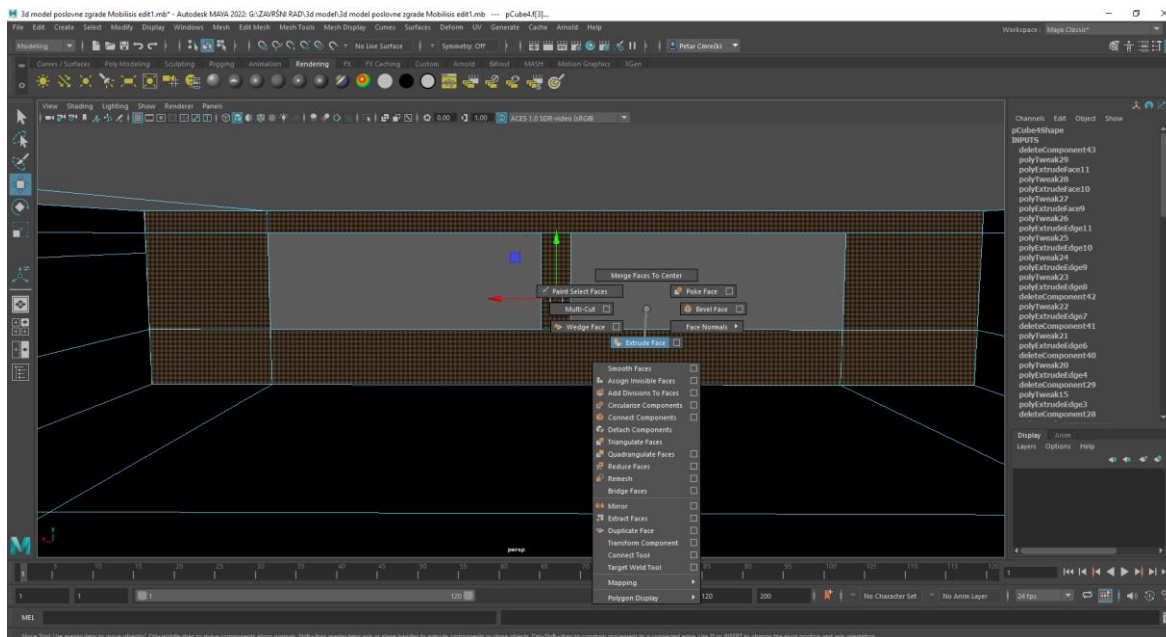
3d model poslovne zgrade Mobilisis edit1.mb* - Autodesk MAYA 2022: G:\ZAVRŠNI RAD\3d model\3d model poslovne zgrade Mobilisis edit1.mb --- pCube4.f[3]...

File Edit Create Select Modify Display Windows Mesh Edit Mesh Mesh Tools Mesh Display Curves Surfaces Deform UV Generate Cache Arnold Help

Workspace: Maya Classic*

Modeling

No Live Surface

Symmetry: Off

Petar Cmrečki

Curves / Surfaces Poly Modeling Sculpting Rigging Animation Rendering FX FX Caching Custom Arnold Bifrost MASH Motion Graphics XGen

View Shading Lighting Show Renderer Panels

0.00 1.00 ACES 1.0 SDR-video (sRGB)

Channels Edit Object Show

pCube4Shape
INPUTS
deleteComponent43
polyTweak29
polyExtrudeFace11
polyTweak28
polyExtrudeFace10
polyTweak27
polyExtrudeFace9
polyTweak26
polyExtrudeEdge11
polyTweak25
polyExtrudeEdge10
polyTweak24
polyExtrudeEdge9
polyTweak23
polyExtrudeEdge8
deleteComponent42
polyTweak22
polyExtrudeEdge7
deleteComponent41
polyTweak21
polyExtrudeEdge6
deleteComponent40
polyTweak20
polyExtrudeEdge4
deleteComponent29
polyTweak15
polyExtrudeEdge3
deleteComponent28

Display Anim
Layers Options Help

Merge Faces To Center
Paint Select Faces
Poke Face
Multi-Cut
Bevel Face
Wedge Face
Face Normals
Extrude Face

Smooth Faces
Assign Invisible Faces
Add Divisions To Faces
Circularize Components
Connect Components
Detach Components
Triangulate Faces
Quadrangulate Faces
Reduce Faces
Remesh
Bridge Faces
Mirror
Extract Faces
Duplicate Face
Transform Component
Connect Tool
Target Weld Tool
Mapping
Polygon Display

persp

1 1 1 120 120 200 No Character Set No Anim Layer 24 fps

MEL

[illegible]